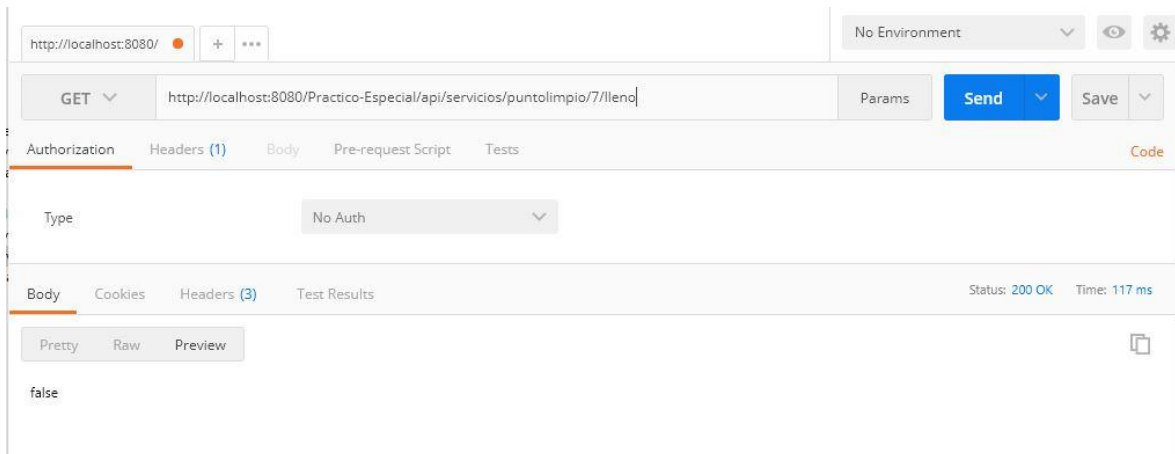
http://localhost:8080/ + ···

No Environment

GET http://localhost:8080/Practico-Especial/api/servicios/puntolimpio/7/lleno

Params Send Save

Authorization Headers (1) Body Pre-request Script Tests Code

Type No Auth

Body Cookies Headers (3) Test Results Status: 200 OK Time: 117 ms

Pretty Raw Preview

false